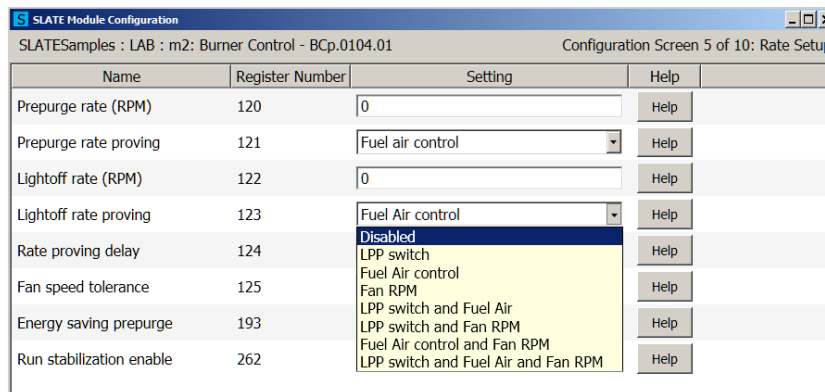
S SLATE Module Configuration

SLATESamples : LAB : m2: Burner Control - BCp.0104.01

Configuration Screen 5 of 10: Rate Setup

| Name | Register Number | Setting | Help |
|---|---|---|---|
| Prepurge rate (RPM) | 120 | 0 | Help |
| Prepurge rate proving | 121 | Fuel air control | Help |
| Lightoff rate (RPM) | 122 | 0 | Help |
| Lightoff rate proving | 123 | Fuel Air control | Help |
| Rate proving delay | 124 | | Help |
| Fan speed tolerance | 125 | | Help |
| Energy saving prepurge | 193 | | Help |
| Run stabilization enable | 262 | | Help |

Disabled
LPP switch
Fuel Air control
Fan RPM
LPP switch and Fuel Air
LPP switch and Fan RPM
Fuel Air control and Fan RPM
LPP switch and Fuel Air and Fan RPM